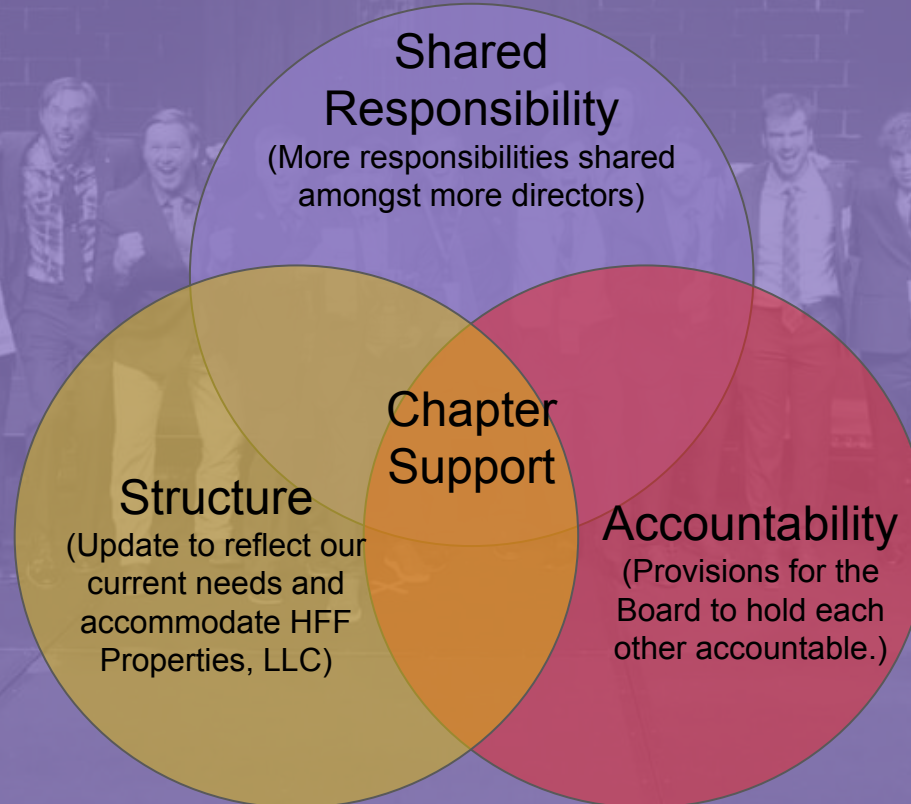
Shared Responsibility
(More responsibilities shared amongst more directors)

Chapter Support

Structure
(Update to reflect our current needs and accommodate HFF Properties, LLC)

Accountability
(Provisions for the Board to hold each other accountable.)